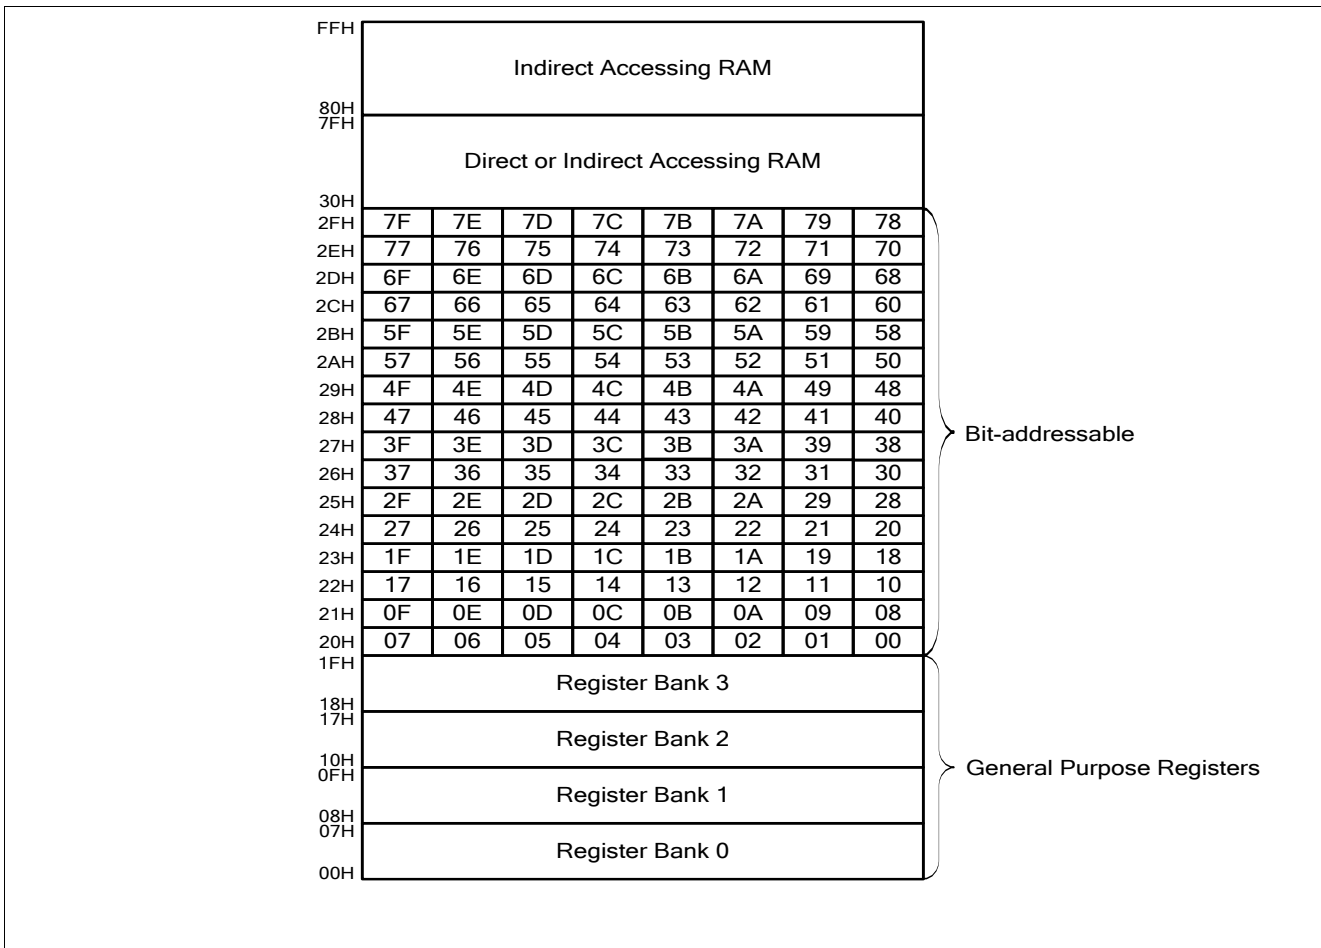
FFH

Indirect Accessing RAM

80H
7FH

Direct or Indirect Accessing RAM

30H

| | | | | | | | | |
|---|---|---|---|---|---|---|---|---|
| 2FH | 7F | 7E | 7D | 7C | 7B | 7A | 79 | 78 |
| 2EH | 77 | 76 | 75 | 74 | 73 | 72 | 71 | 70 |
| 2DH | 6F | 6E | 6D | 6C | 6B | 6A | 69 | 68 |
| 2CH | 67 | 66 | 65 | 64 | 63 | 62 | 61 | 60 |
| 2BH | 5F | 5E | 5D | 5C | 5B | 5A | 59 | 58 |
| 2AH | 57 | 56 | 55 | 54 | 53 | 52 | 51 | 50 |
| 29H | 4F | 4E | 4D | 4C | 4B | 4A | 49 | 48 |
| 28H | 47 | 46 | 45 | 44 | 43 | 42 | 41 | 40 |
| 27H | 3F | 3E | 3D | 3C | 3B | 3A | 39 | 38 |
| 26H | 37 | 36 | 35 | 34 | 33 | 32 | 31 | 30 |
| 25H | 2F | 2E | 2D | 2C | 2B | 2A | 29 | 28 |
| 24H | 27 | 26 | 25 | 24 | 23 | 22 | 21 | 20 |
| 23H | 1F | 1E | 1D | 1C | 1B | 1A | 19 | 18 |
| 22H | 17 | 16 | 15 | 14 | 13 | 12 | 11 | 10 |
| 21H | 0F | 0E | 0D | 0C | 0B | 0A | 09 | 08 |
| 20H | 07 | 06 | 05 | 04 | 03 | 02 | 01 | 00 |

Bit-addressable

1FH
Register Bank 3
18H
17H
Register Bank 2
10H
0FH
Register Bank 1
08H
07H
Register Bank 0
00H

General Purpose Registers